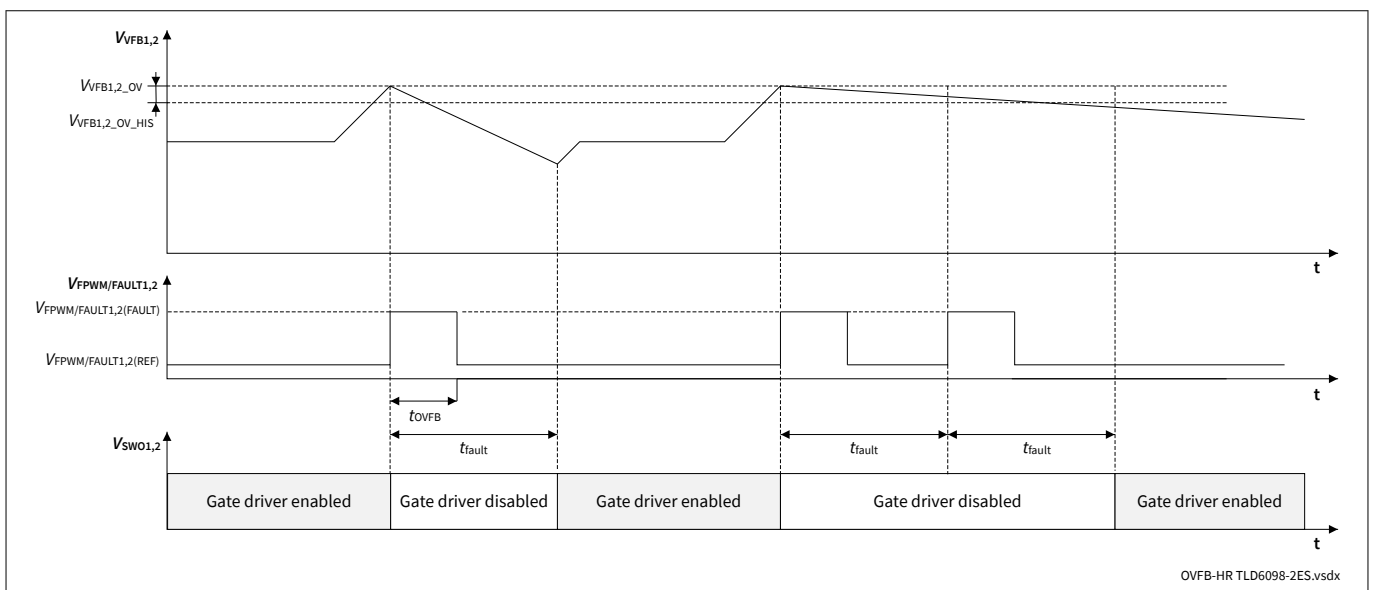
$V_{VFB1,2}$

$V_{VFB1,2\_OV}$

$V_{VFB1,2\_OV\_HIS}$

t

$V_{FPWM/FAULT1,2}$

$V_{FPWM/FAULT1,2(FAULT)}$

$V_{FPWM/FAULT1,2(REF)}$

t

$t_{OVFB}$

$t_{fault}$

$t_{fault}$

$t_{fault}$

$V_{SWO1,2}$

| Gate driver enabled | Gate driver disabled | Gate driver enabled | Gate driver disabled | Gate driver enabled |
|---|---|---|---|---|

t

OVFB-HR TLD6098-2ES.vsdx